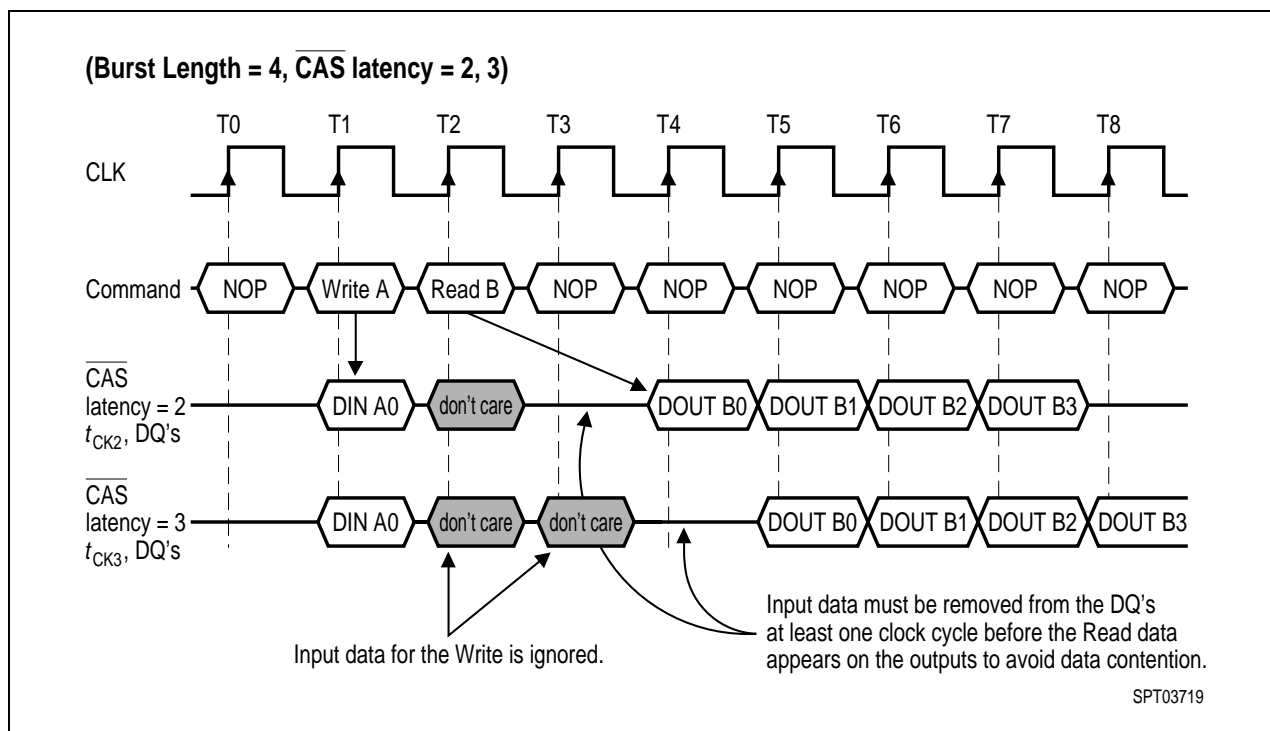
(Burst Length = 4, $\overline{CAS}$ latency = 2, 3)

T0 T1 T2 T3 T4 T5 T6 T7 T8

CLK

Command NOP Write A Read B NOP NOP NOP NOP NOP NOP

$\overline{CAS}$ latency = 2 $t_{CK2}$, DQ's DIN A0 don't care DOUT B0 DOUT B1 DOUT B2 DOUT B3

$\overline{CAS}$ latency = 3 $t_{CK3}$, DQ's DIN A0 don't care don't care DOUT B0 DOUT B1 DOUT B2 DOUT B3

Input data for the Write is ignored.

Input data must be removed from the DQ's at least one clock cycle before the Read data appears on the outputs to avoid data contention.

SPT03719